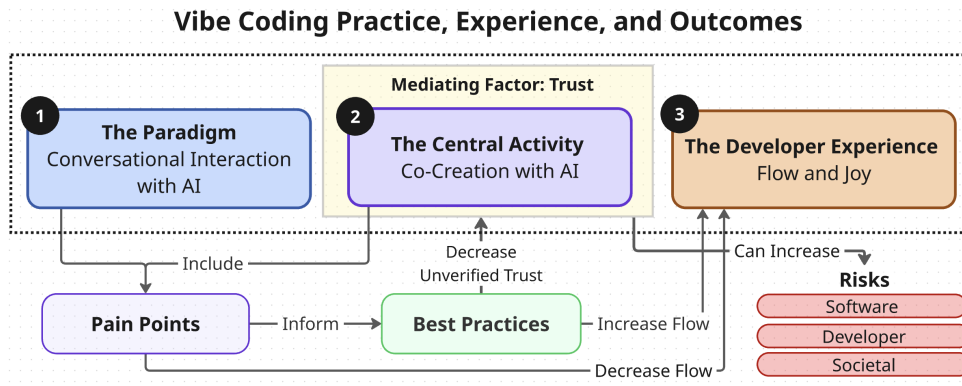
Vibe Coding Practice, Experience, and Outcomes

Mediating Factor: Trust

1
The Paradigm
Conversational Interaction with AI

2
The Central Activity
Co-Creation with AI

3
The Developer Experience
Flow and Joy

Include

Decrease Unverified Trust

Can Increase

Risks
Software
Developer
Societal

Pain Points

Inform

Best Practices

Increase Flow

Decrease Flow